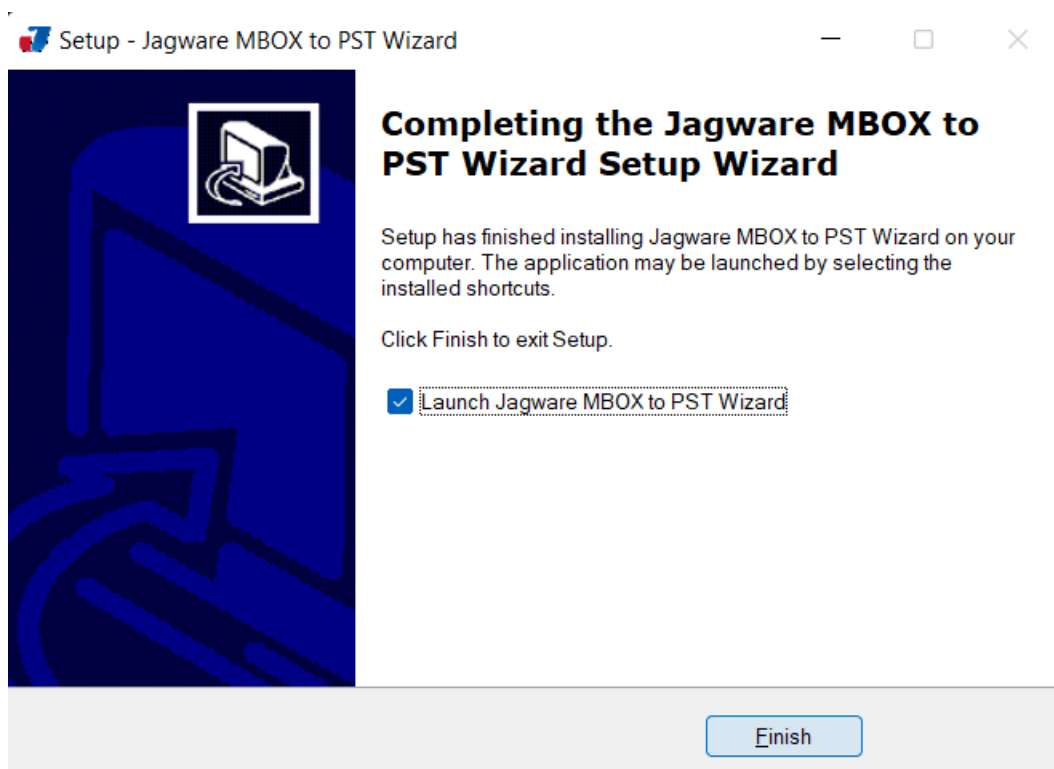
Setup - Jagware MBOX to PST Wizard

Completing the Jagware MBOX to PST Wizard Setup Wizard

Setup has finished installing Jagware MBOX to PST Wizard on your computer. The application may be launched by selecting the installed shortcuts.

Click Finish to exit Setup.

Launch Jagware MBOX to PST Wizard

Finish